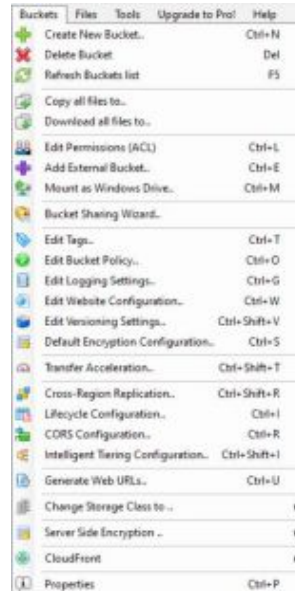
Buckets Files Tools Upgrade to Pro! Help

Create New Bucket... Ctrl+N
Delete Bucket Del
Refresh Buckets list F5

Copy all files to...
Download all files to...

Edit Permissions (ACL) Ctrl+L
Add External Bucket... Ctrl+E
Mount as Windows Drive... Ctrl+M

Bucket Sharing Wizard...

Edit Tags... Ctrl+T
Edit Bucket Policy... Ctrl+O
Edit Logging Settings... Ctrl+G
Edit Website Configuration... Ctrl+W
Edit Versioning Settings... Ctrl+Shift+V
Default Encryption Configuration... Ctrl+S

Transfer Acceleration... Ctrl+Shift+T

Cross-Region Replication... Ctrl+Shift+R
Lifecycle Configuration... Ctrl+I
CORS Configuration... Ctrl+R
Intelligent Tiering Configuration... Ctrl+Shift+I

Generate Web URLs... Ctrl+U

Change Storage Class to...

Server Side Encryption ...

CloudFront

Properties Ctrl+P